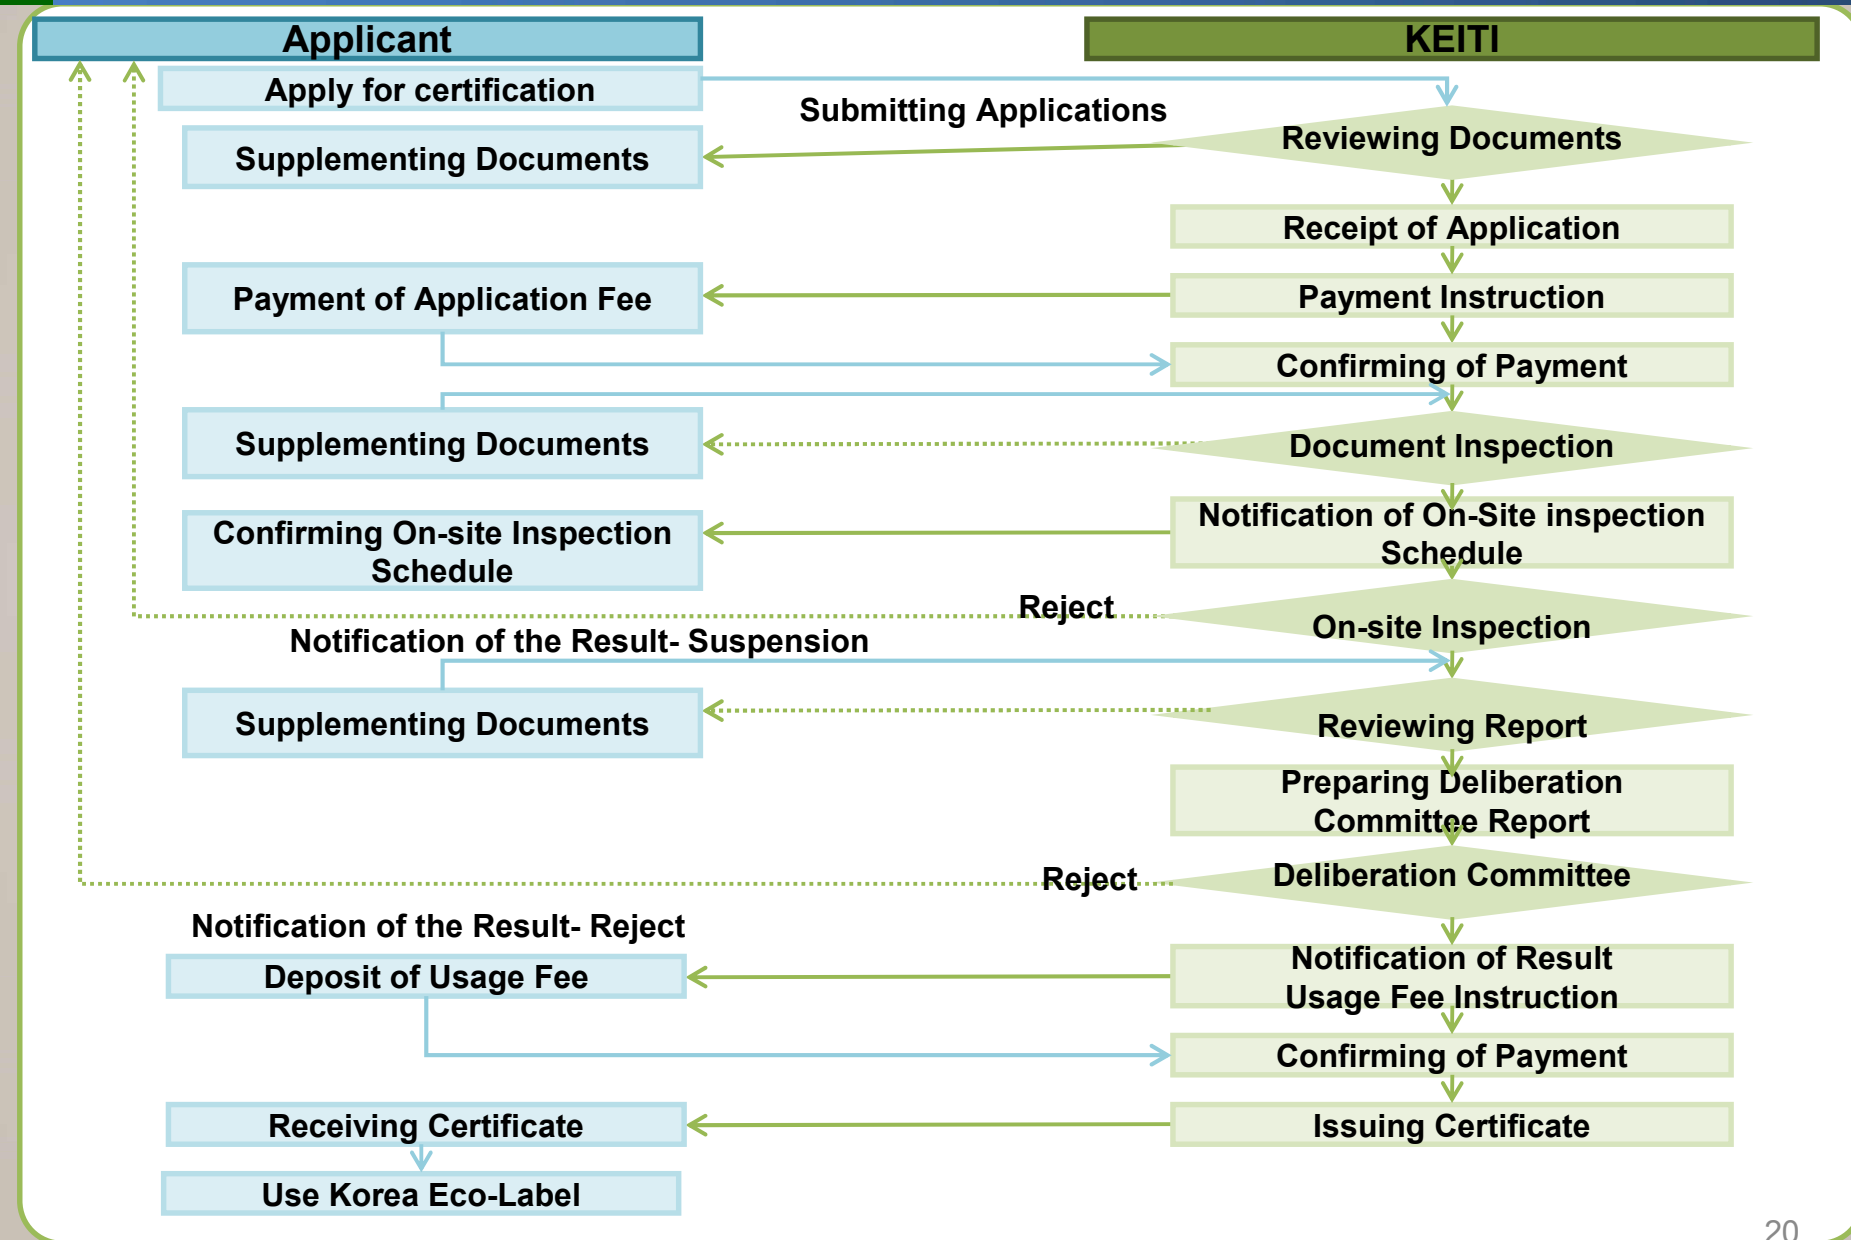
Applicant

KEITI

Apply for certification

Submitting Applications

Reviewing Documents

Supplementing Documents

Receipt of Application

Payment of Application Fee

Payment Instruction

Confirming of Payment

Supplementing Documents

Document Inspection

Confirming On-site Inspection Schedule

Notification of On-Site inspection Schedule

Reject

On-site Inspection

Notification of the Result- Suspension

Supplementing Documents

Reviewing Report

Preparing Deliberation Committee Report

Reject

Deliberation Committee

Notification of the Result- Reject

Deposit of Usage Fee

Notification of Result Usage Fee Instruction

Confirming of Payment

Receiving Certificate

Issuing Certificate

Use Korea Eco-Label

20